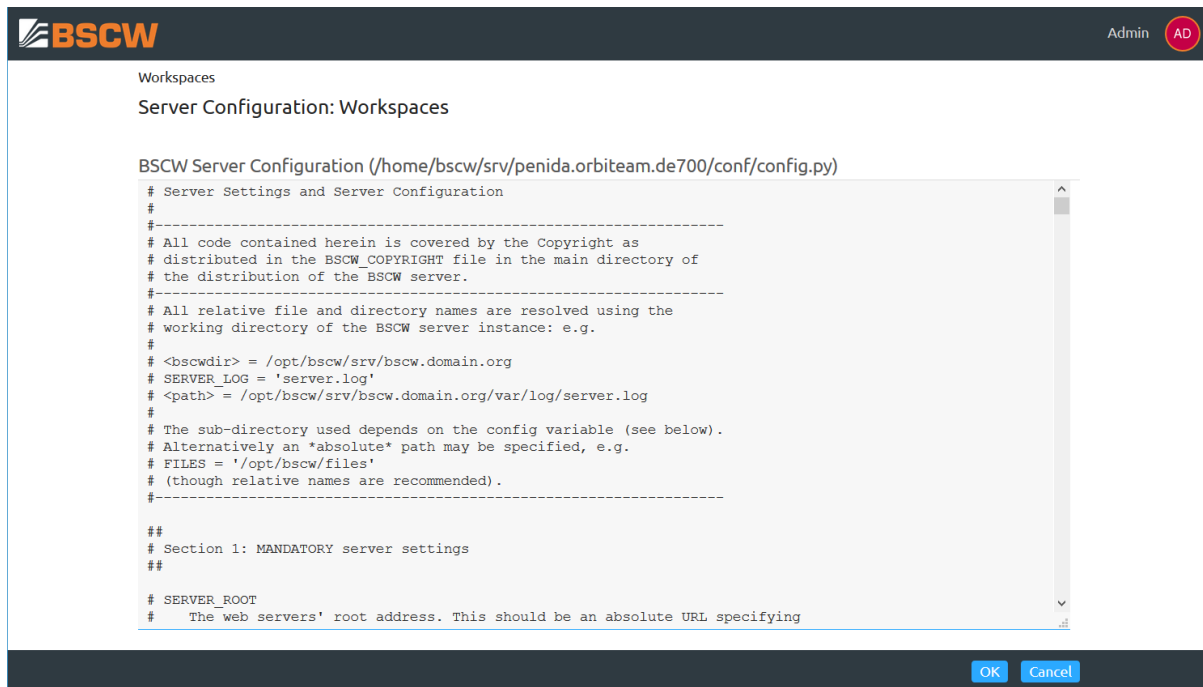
BSCW

Admin AD

Workspaces

Server Configuration: Workspaces

BSCW Server Configuration (/home/bscw/srv/penida.orbiteam.de700/conf/config.py)

# Server Settings and Server Configuration
#
#-------------------------------------------------------------------
# All code contained herein is covered by the Copyright as
# distributed in the BSCW_COPYRIGHT file in the main directory of
# the distribution of the BSCW server.
#-------------------------------------------------------------------
# All relative file and directory names are resolved using the
# working directory of the BSCW server instance: e.g.
#
# <bscwdir> = /opt/bscw/srv/bscw.domain.org
# SERVER_LOG = 'server.log'
# <path> = /opt/bscw/srv/bscw.domain.org/var/log/server.log
#
# The sub-directory used depends on the config variable (see below).
# Alternatively an *absolute* path may be specified, e.g.
# FILES = '/opt/bscw/files'
# (though relative names are recommended).
#-------------------------------------------------------------------

##
# Section 1: MANDATORY server settings
##

# SERVER_ROOT
#    The web servers' root address. This should be an absolute URL specifying

OK Cancel